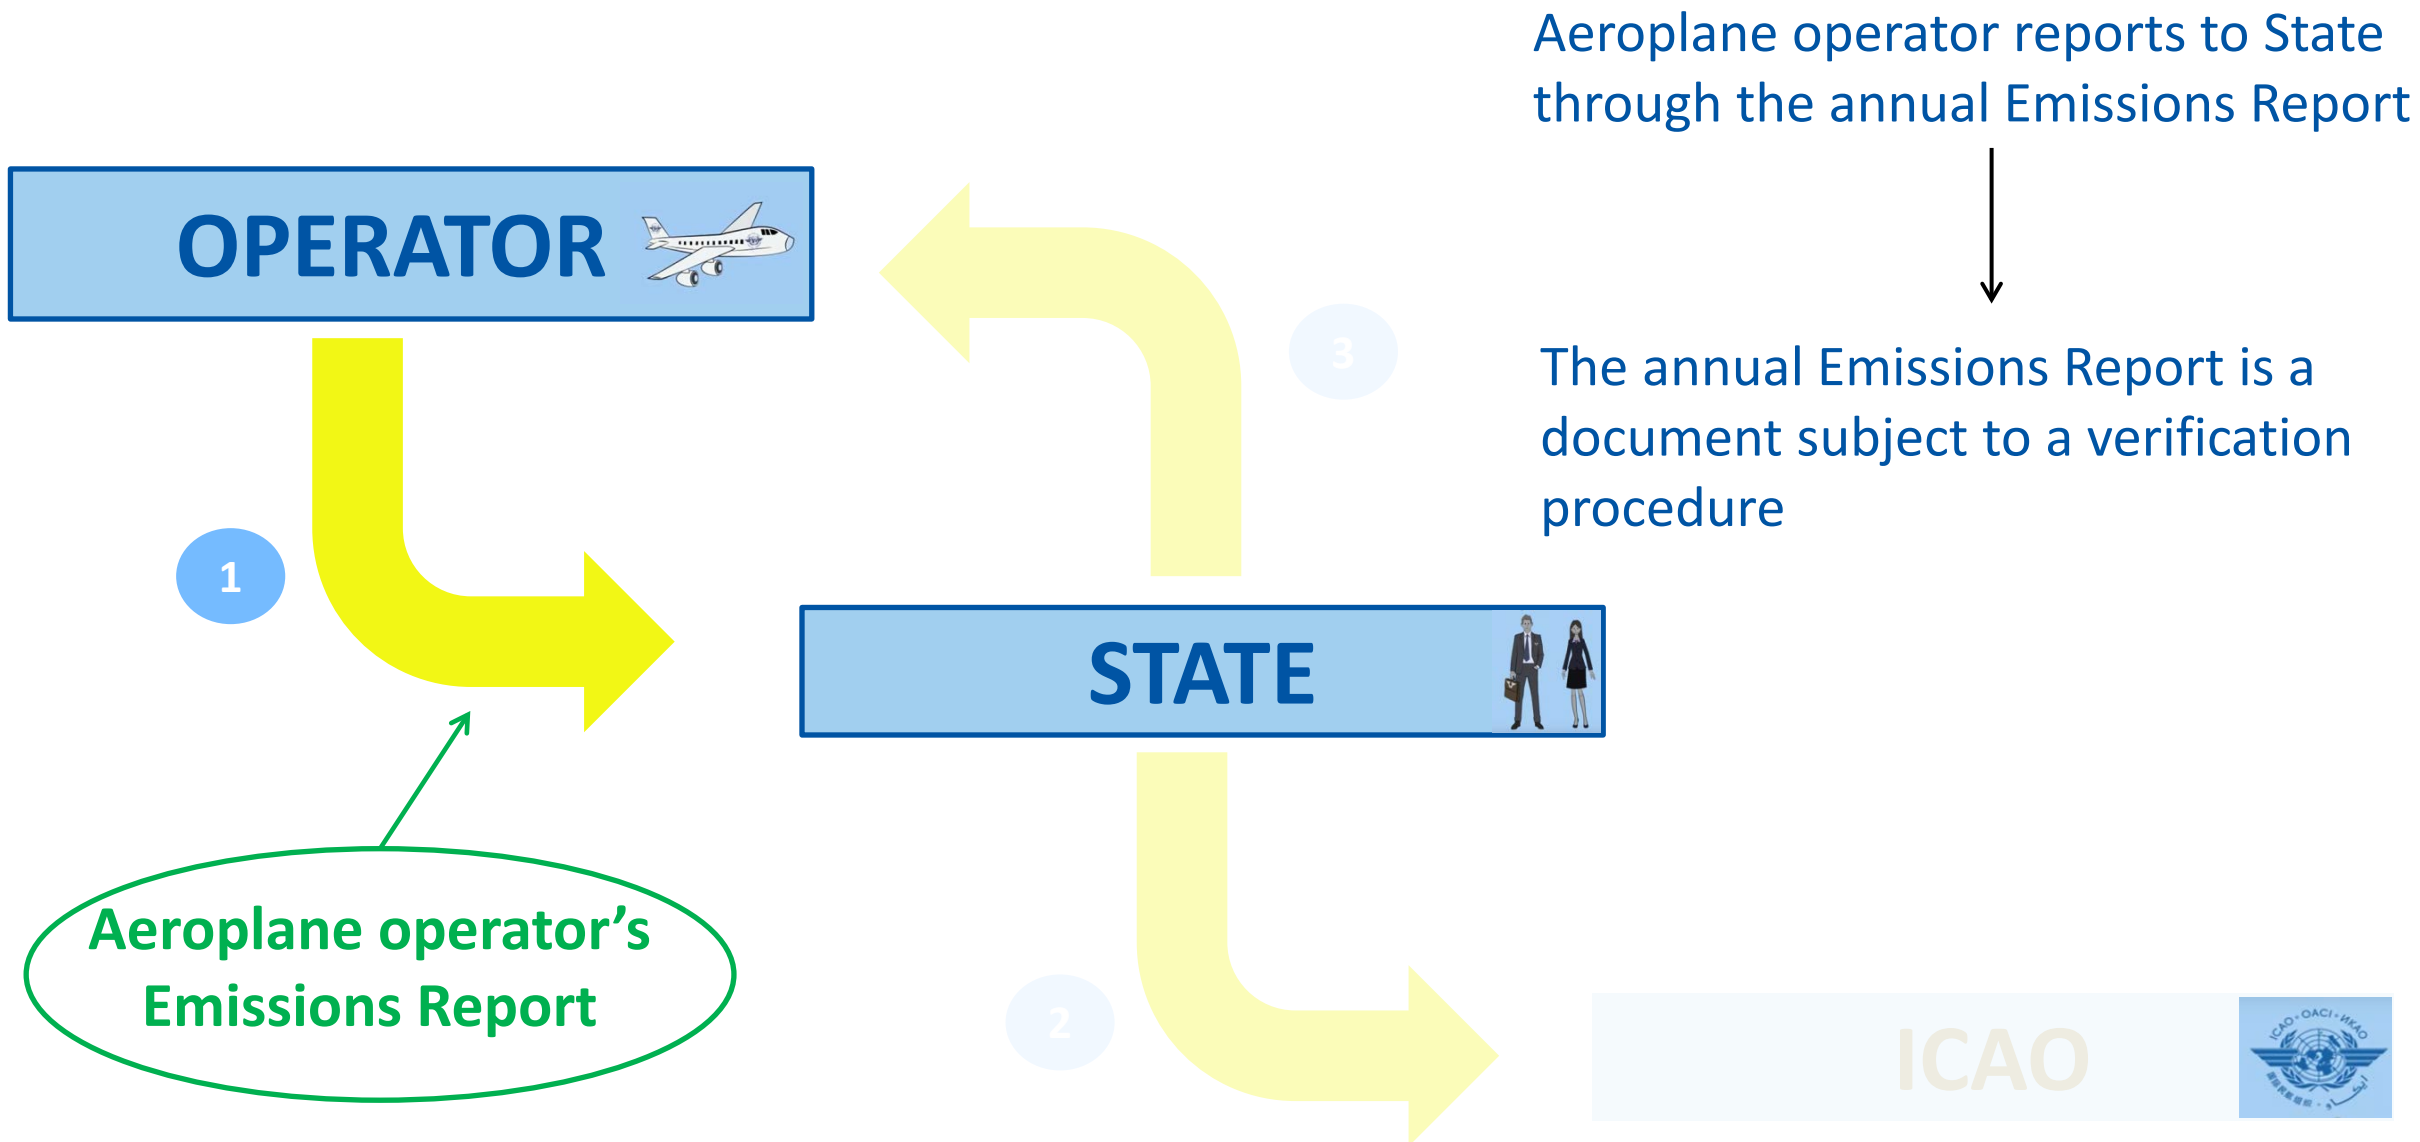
Aeroplane operator reports to State through the annual Emissions Report

OPERATOR

3

The annual Emissions Report is a document subject to a verification procedure

1

STATE

Aeroplane operator's Emissions Report

2

ICAO

ICAO • OACI • ИКАО